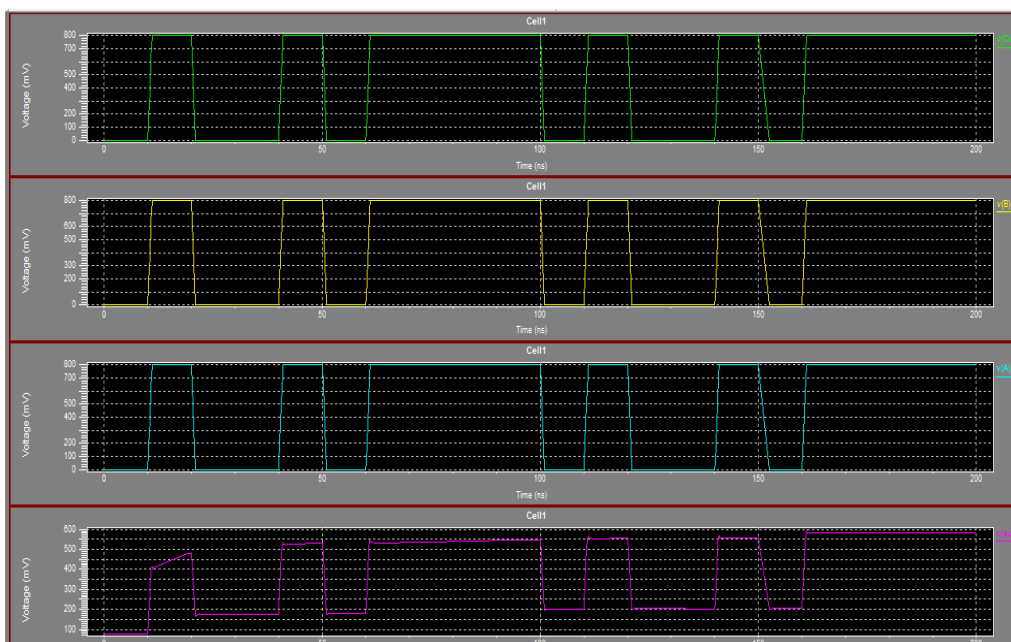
Cell1

800
700
500
400
200
100
0

Voltage (mV)

0 50 100 150 200

Time (ns)

v(C)

Cell1

800
600
300
0

Voltage (mV)

0 50 100 150 200

Time (ns)

v(B)

Cell1

800
700
500
400
200
100
0

Voltage (mV)

0 50 100 150 200

Time (ns)

v(A)

Cell1

600
500
400
300
200
100

Voltage (mV)

0 50 100 150 200

v(